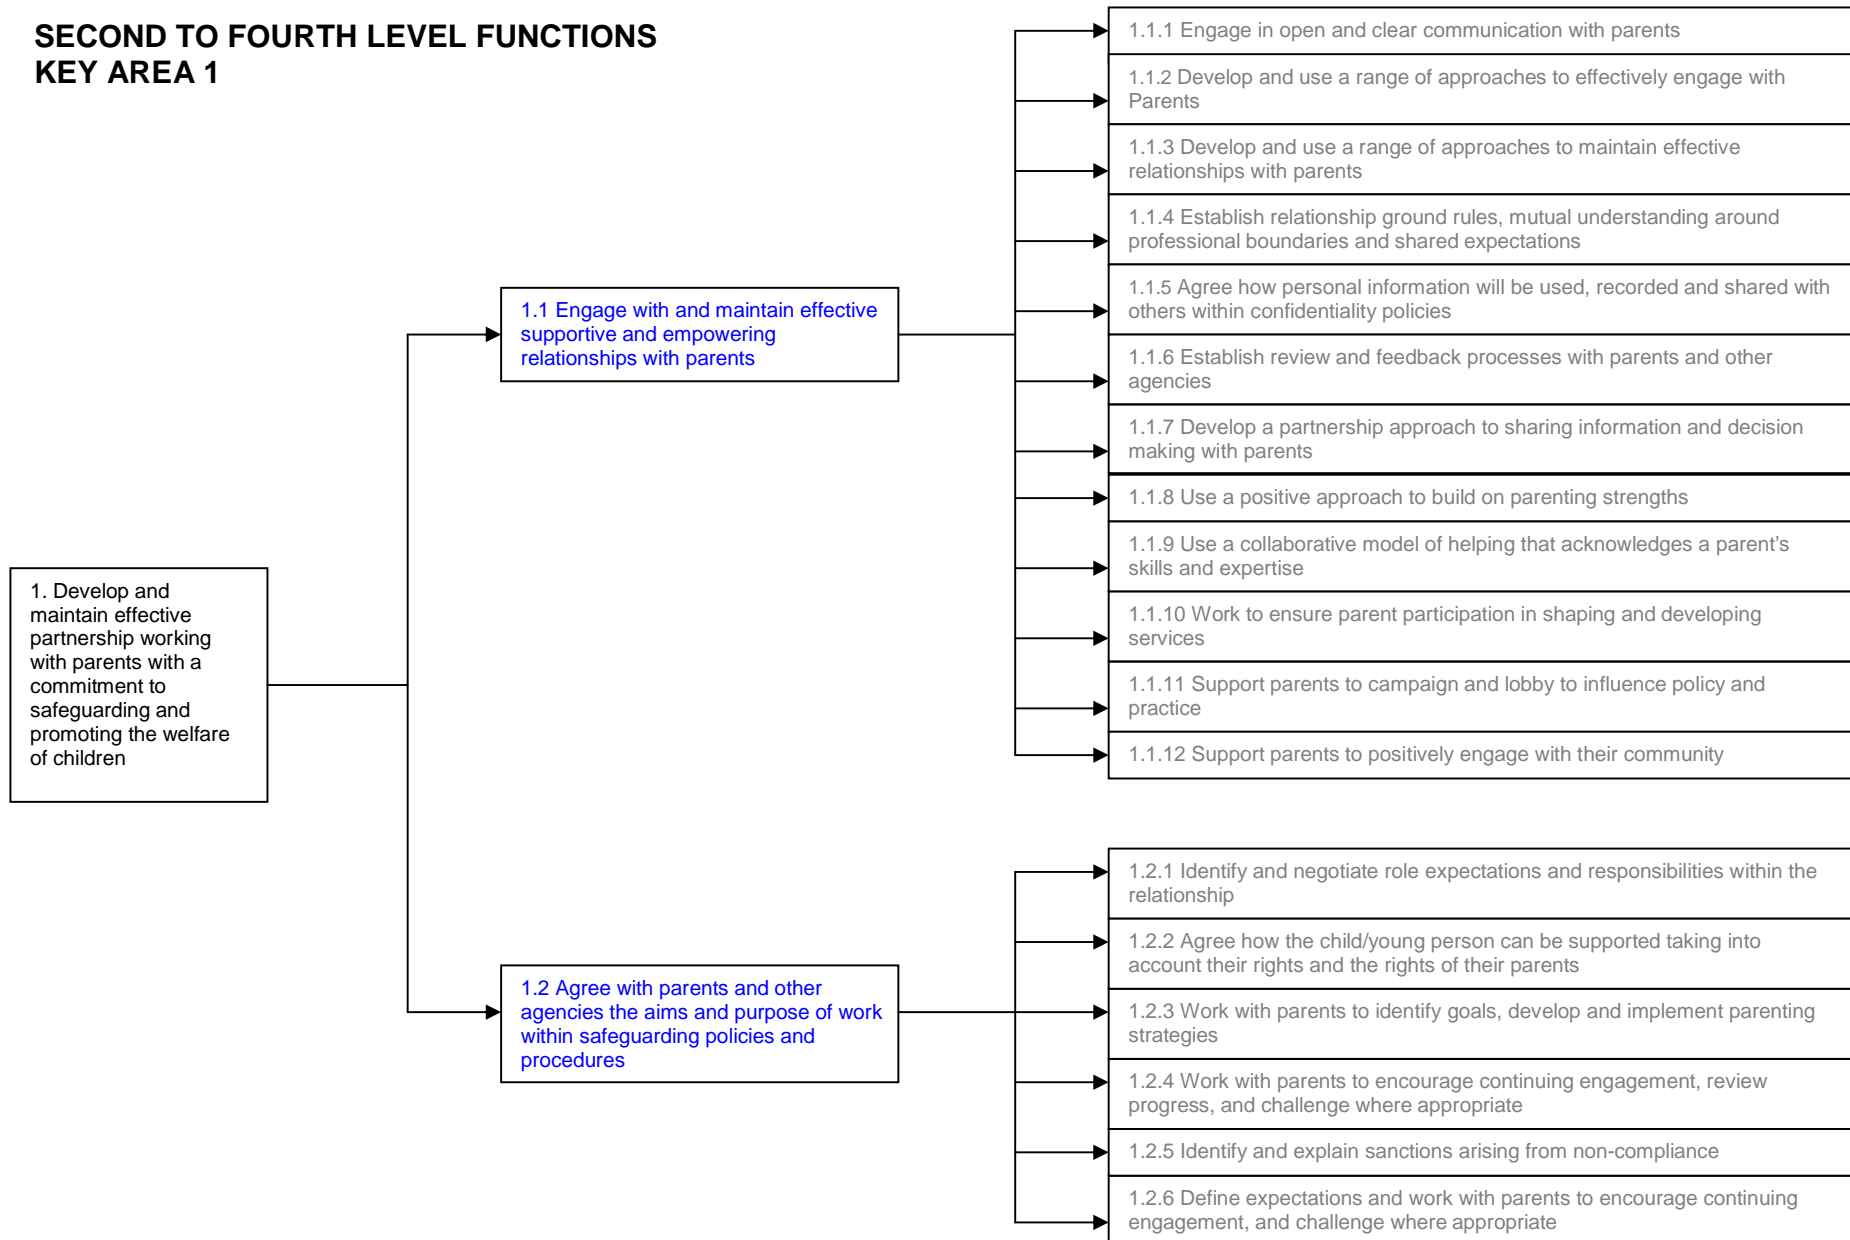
SECOND TO FOURTH LEVEL FUNCTIONS
KEY AREA 1

1. Develop and maintain effective partnership working with parents with a commitment to safeguarding and promoting the welfare of children

1.1 Engage with and maintain effective supportive and empowering relationships with parents

1.1.1 Engage in open and clear communication with parents

1.1.2 Develop and use a range of approaches to effectively engage with Parents

1.1.3 Develop and use a range of approaches to maintain effective relationships with parents

1.1.4 Establish relationship ground rules, mutual understanding around professional boundaries and shared expectations

1.1.5 Agree how personal information will be used, recorded and shared with others within confidentiality policies

1.1.6 Establish review and feedback processes with parents and other agencies

1.1.7 Develop a partnership approach to sharing information and decision making with parents

1.1.8 Use a positive approach to build on parenting strengths

1.1.9 Use a collaborative model of helping that acknowledges a parent's skills and expertise

1.1.10 Work to ensure parent participation in shaping and developing services

1.1.11 Support parents to campaign and lobby to influence policy and practice

1.1.12 Support parents to positively engage with their community

1.2 Agree with parents and other agencies the aims and purpose of work within safeguarding policies and procedures

1.2.1 Identify and negotiate role expectations and responsibilities within the relationship

1.2.2 Agree how the child/young person can be supported taking into account their rights and the rights of their parents

1.2.3 Work with parents to identify goals, develop and implement parenting strategies

1.2.4 Work with parents to encourage continuing engagement, review progress, and challenge where appropriate

1.2.5 Identify and explain sanctions arising from non-compliance

1.2.6 Define expectations and work with parents to encourage continuing engagement, and challenge where appropriate